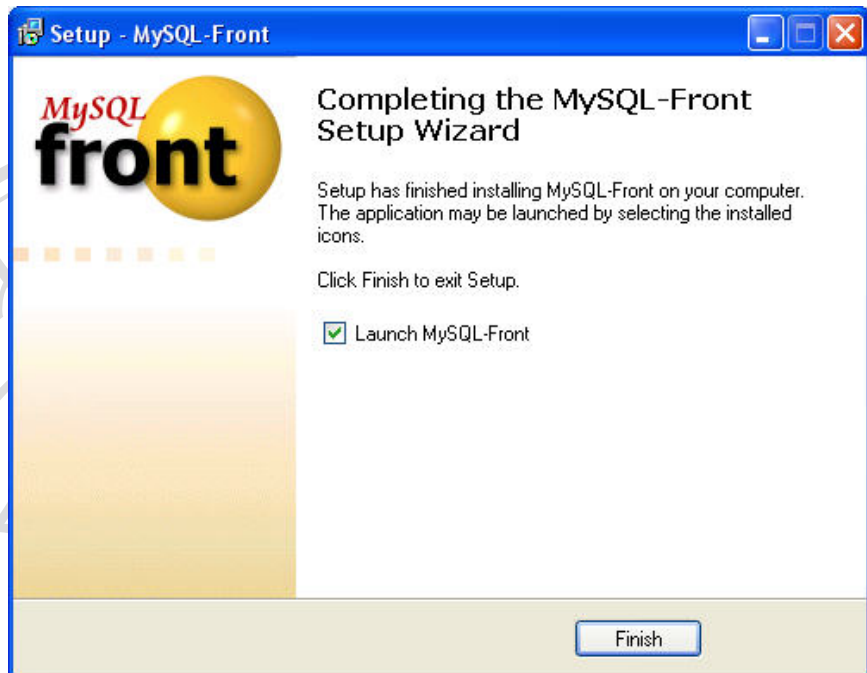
Setup - MySQL-Front

MySQL front

Completing the MySQL-Front Setup Wizard

Setup has finished installing MySQL-Front on your computer. The application may be launched by selecting the installed icons.

Click Finish to exit Setup.

Launch MySQL-Front

Finish